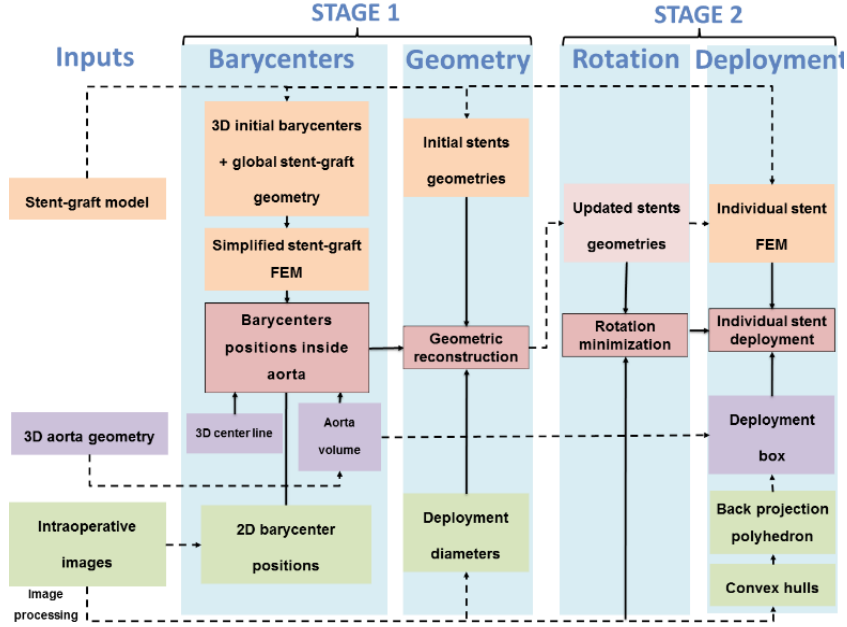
STAGE 1

STAGE 2

Inputs

Barycenters

Geometry

Rotation

Deployment

3D initial barycenters + global stent-graft geometry

Initial stents geometries

Stent-graft model

Updated stents geometries

Individual stent FEM

Simplified stent-graft FEM

Barycenters positions inside aorta

Geometric reconstruction

Rotation minimization

Individual stent deployment

3D aorta geometry

3D center line

Aorta volume

Deployment box

Intraoperative images

2D barycenter positions

Deployment diameters

Back projection polyhedron

Image processing

Convex hulls